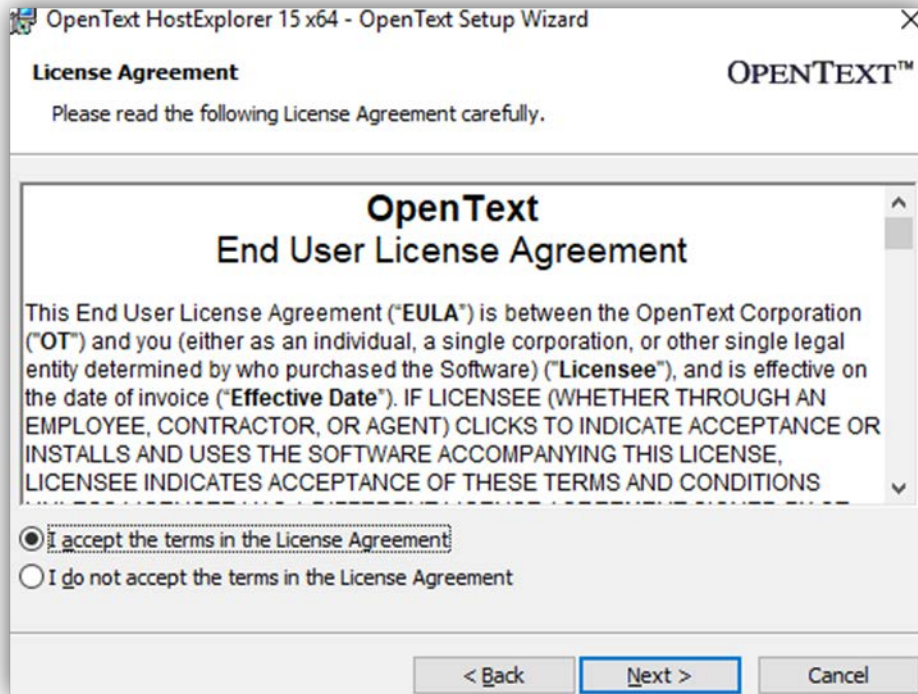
OpenText HostExplorer 15 x64 - OpenText Setup Wizard

License Agreement

OPENTEXT™

Please read the following License Agreement carefully.

OpenText
End User License Agreement

This End User License Agreement ("EULA") is between the OpenText Corporation ("OT") and you (either as an individual, a single corporation, or other single legal entity determined by who purchased the Software) ("Licensee"), and is effective on the date of invoice ("Effective Date"). IF LICENSEE (WHETHER THROUGH AN EMPLOYEE, CONTRACTOR, OR AGENT) CLICKS TO INDICATE ACCEPTANCE OR INSTALLS AND USES THE SOFTWARE ACCOMPANYING THIS LICENSE, LICENSEE INDICATES ACCEPTANCE OF THESE TERMS AND CONDITIONS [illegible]

I accept the terms in the License Agreement

I do not accept the terms in the License Agreement

< Back

Next >

Cancel